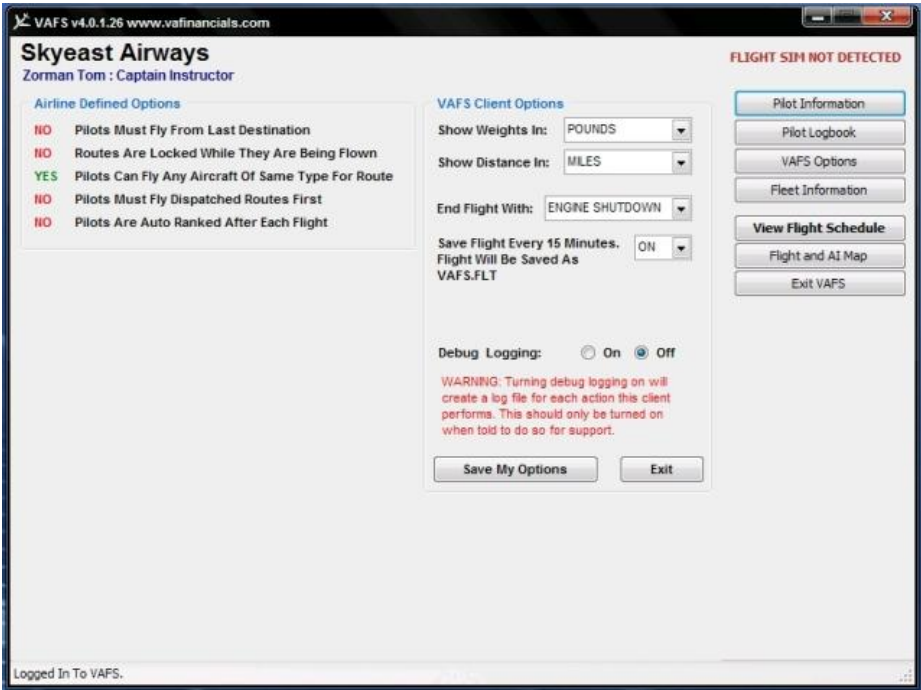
VAFS v4.0.1.26 www.vafinancials.com

Skyeast Airways
Zorman Tom : Captain Instructor

FLIGHT SIM NOT DETECTED

Airline Defined Options

NO Pilots Must Fly From Last Destination
NO Routes Are Locked While They Are Being Flown
YES Pilots Can Fly Any Aircraft Of Same Type For Route
NO Pilots Must Fly Dispatched Routes First
NO Pilots Are Auto Ranked After Each Flight

VAFS Client Options

Show Weights In: POUNDS
Show Distance In: MILES
End Flight With: ENGINE SHUTDOWN
Save Flight Every 15 Minutes. Flight Will Be Saved As VAFS.FLT ON

Debug Logging: On Off

WARNING: Turning debug logging on will create a log file for each action this client performs. This should only be turned on when told to do so for support.

Save My Options
Exit

Pilot Information
Pilot Logbook
VAFS Options
Fleet Information
View Flight Schedule
Flight and AI Map
Exit VAFS

Logged In To VAFS.